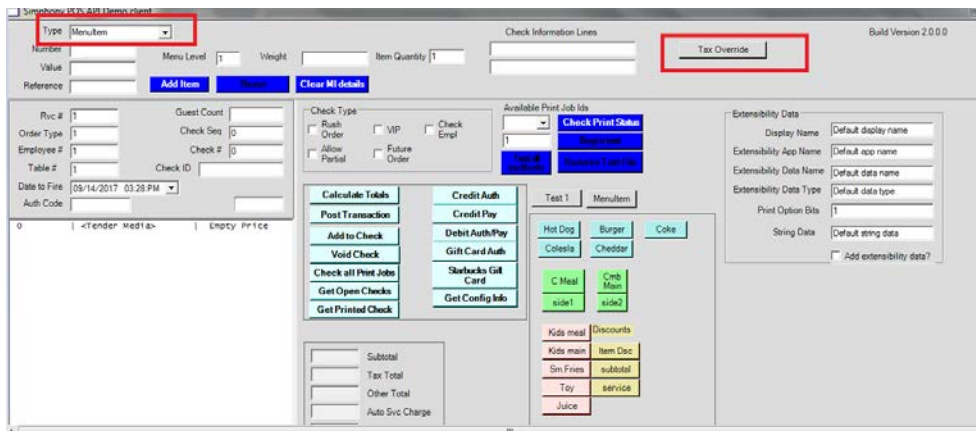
Simphony IS/IS API Demo client

Type MenuItem

Number

Value

Reference

Menu Level 1

Weight

Item Quantity 1

Add Item

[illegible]

Clear MI details

Check Information Lines

Tax Override

Build Version 2.0.0.0

Rvc # 1

Order Type 1

Employee # 1

Table # 1

Date to Fire 09/14/2017 03:28 PM

Auth Code

Guest Count

Check Seq 0

Check # 0

Check ID

Check Type

Rush Order

VIP

Check Empl

Allow Partial

Future Order

Available Print Job Ids

1

Check Print Status

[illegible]

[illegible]

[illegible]

Extensibility Data

Display Name Default display name

Extensibility App Name Default app name

Extensibility Data Name Default data name

Extensibility Data Type Default data type

Print Option Bits 1

String Data Default string data

Add extensibility data?

0 | <Tender Media> | Empty Price

Calculate Totals

Post Transaction

Add to Check

Void Check

Check all Print Jobs

Get Open Checks

Get Printed Check

Credit Auth

Credit Pay

Debit Auth/Pay

Gift Card Auth

Starbucks Gift Card

Get Config Info

Test 1

MenuItem

Hot Dog

Burger

Coke

Coleslaw

Cheddar

C Meal

Cmb Main

side1

side2

Kids meal

Discounts

Kids main

Item Dsc

Sm.Fries

subtotal

Toy

service

Juice

Subtotal

Tax Total

Other Total

Auto Svc Charge